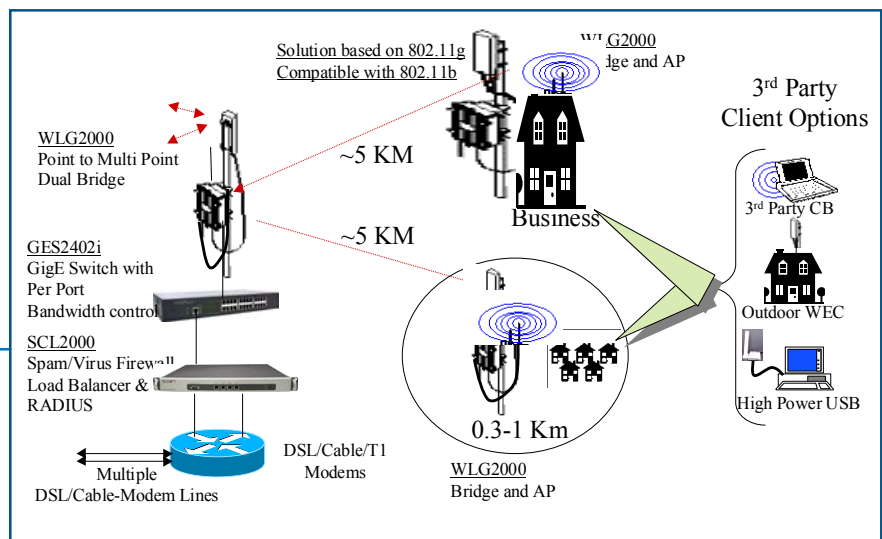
Solution based on 802.11g
Compatible with 802.11b

WLG2000
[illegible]dge and AP

3rd Party
Client Options

WLG2000
Point to Multi Point
Dual Bridge

~5 KM

Business

3rd Party CB

~5 KM

GES2402i
GigE Switch with
Per Port
Bandwidth control

Outdoor WEC

SCL2000
Spam/Virus Firewall
Load Balancer &
RADIUS

High Power USB

0.3-1 Km

DSL/Cable/T1
Modems

Multiple
DSL/Cable-Modem Lines

WLG2000
Bridge and AP